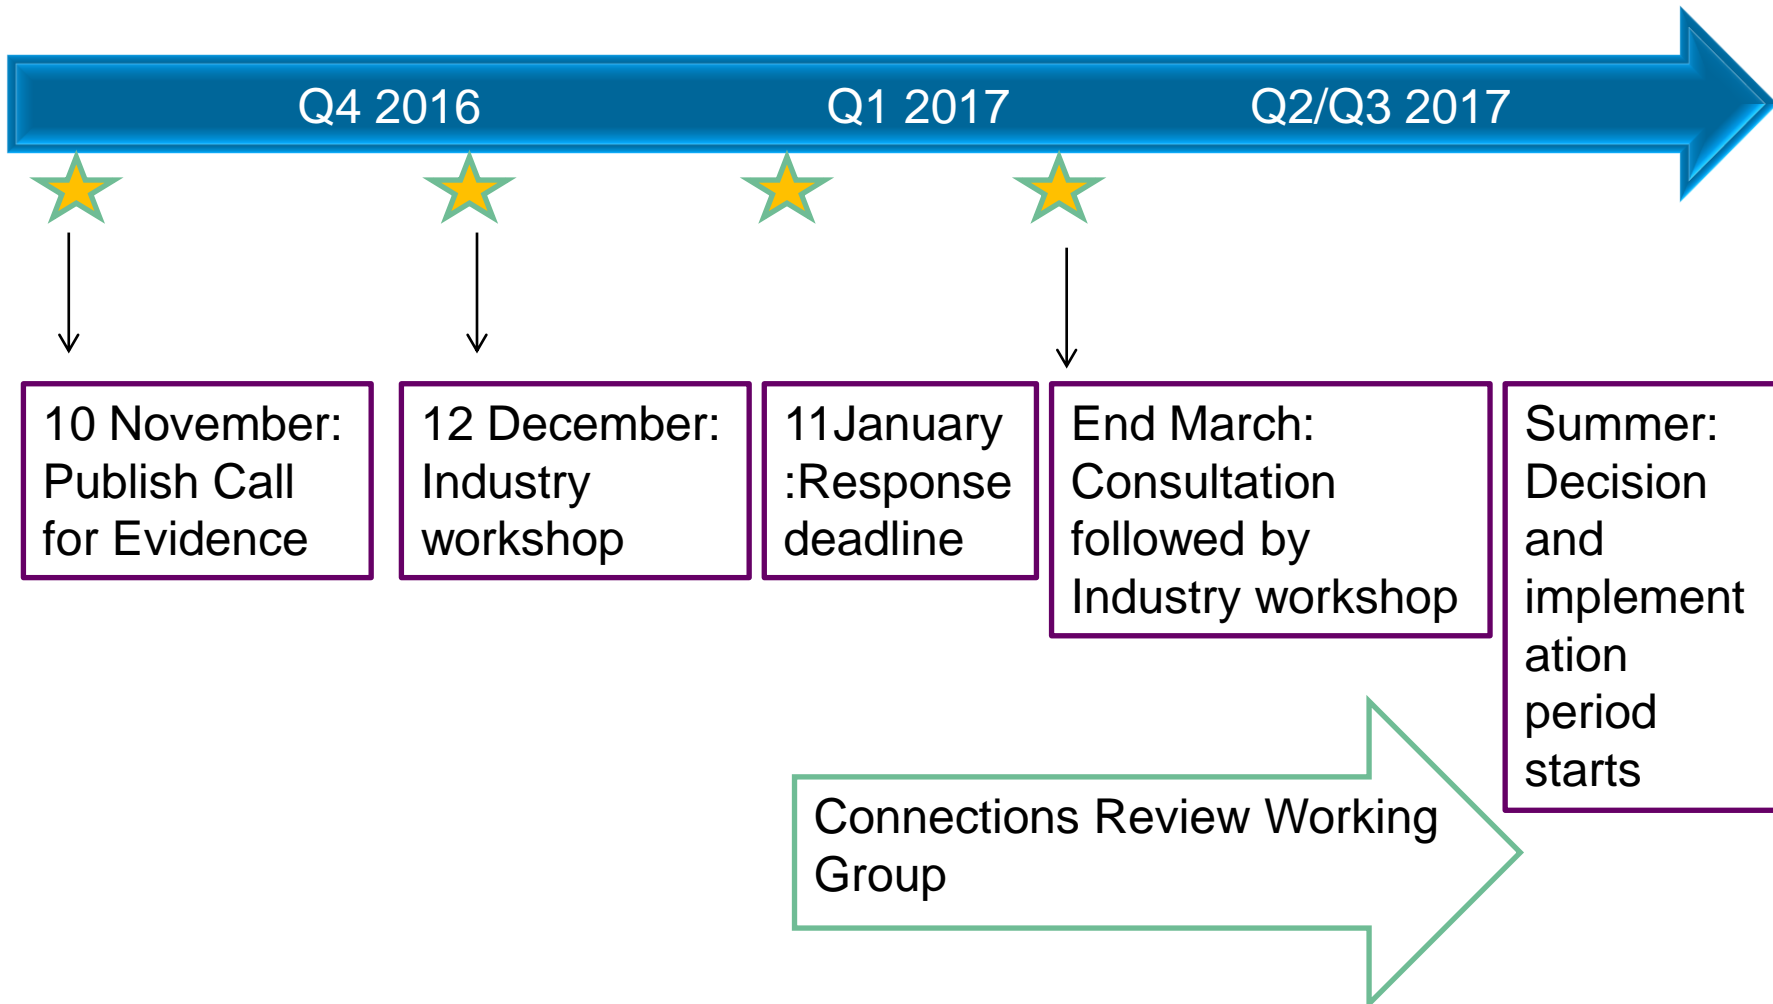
Q4 2016 Q1 2017 Q2/Q3 2017

10 November: Publish Call for Evidence

12 December: Industry workshop

11January :Response deadline

End March: Consultation followed by Industry workshop

Summer: Decision and implement ation period starts

Connections Review Working Group